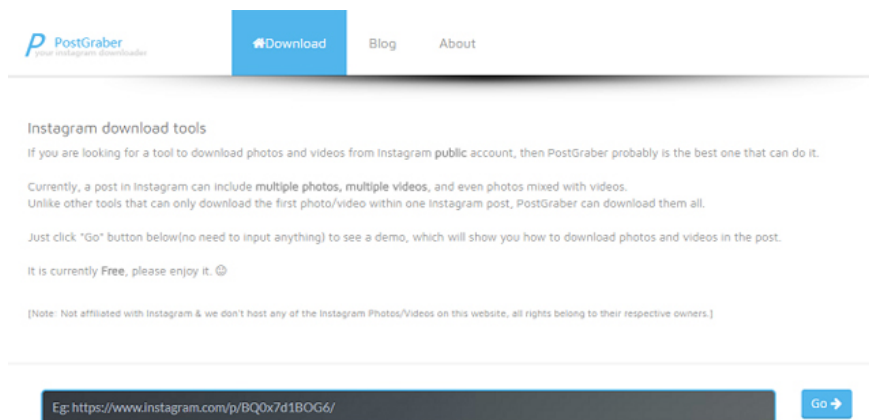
PostGraber
your instagram downloader

Download Blog About

Instagram download tools

If you are looking for a tool to download photos and videos from Instagram public account, then PostGraber probably is the best one that can do it.

Currently, a post in Instagram can include multiple photos, multiple videos, and even photos mixed with videos.
Unlike other tools that can only download the first photo/video within one Instagram post, PostGraber can download them all.

Just click "Go" button below(no need to input anything) to see a demo, which will show you how to download photos and videos in the post.

It is currently Free, please enjoy it. ☺

[Note: Not affiliated with Instagram & we don't host any of the Instagram Photos/Videos on this website, all rights belong to their respective owners.]

Eg: https://www.instagram.com/p/BQ0x7d1BOG6/

Go